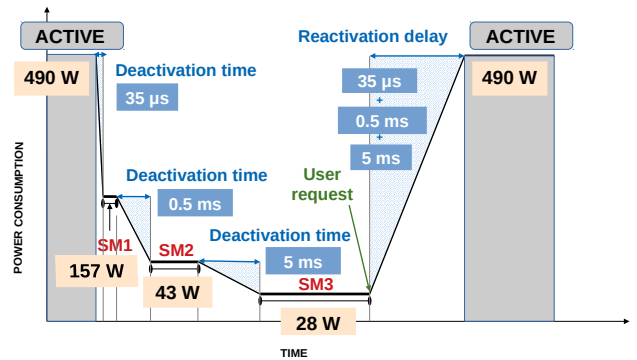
ACTIVE

490 W

Deactivation time

35 µs

Reactivation delay

ACTIVE

490 W

35 µs

+

0.5 ms

+

5 ms

User request

Deactivation time

0.5 ms

SM1

157 W

SM2

43 W

Deactivation time

5 ms

SM3

28 W

POWER CONSUMPTION

TIME